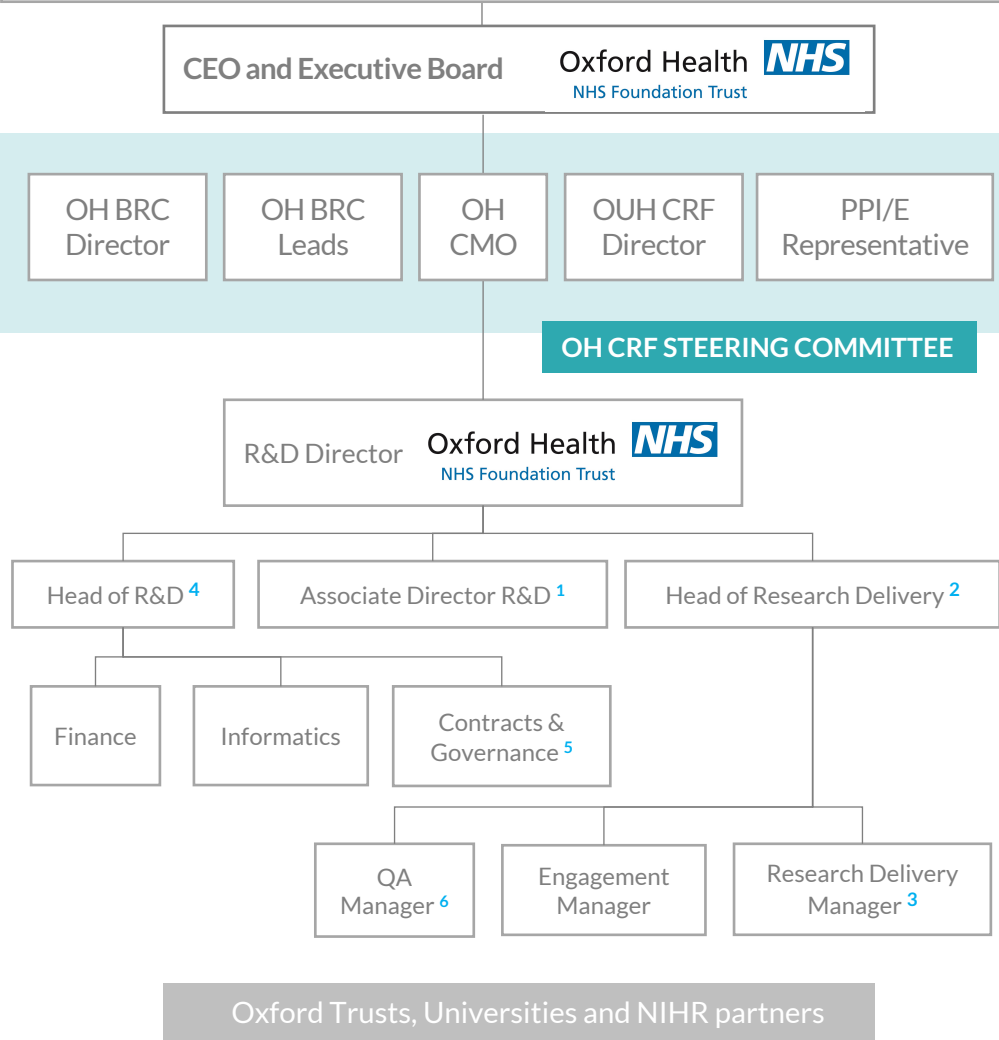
CEO and Executive Board

Oxford Health NHS
NHS Foundation Trust

OH BRC Director

OH BRC Leads

OH CMO

OUH CRF Director

PPI/E Representative

OH CRF STEERING COMMITTEE

R&D Director

Oxford Health NHS
NHS Foundation Trust

Head of R&D $^4$

Associate Director R&D $^1$

Head of Research Delivery $^2$

Finance

Informatics

Contracts & Governance $^5$

QA Manager $^6$

Engagement Manager

Research Delivery Manager $^3$

Oxford Trusts, Universities and NIHR partners